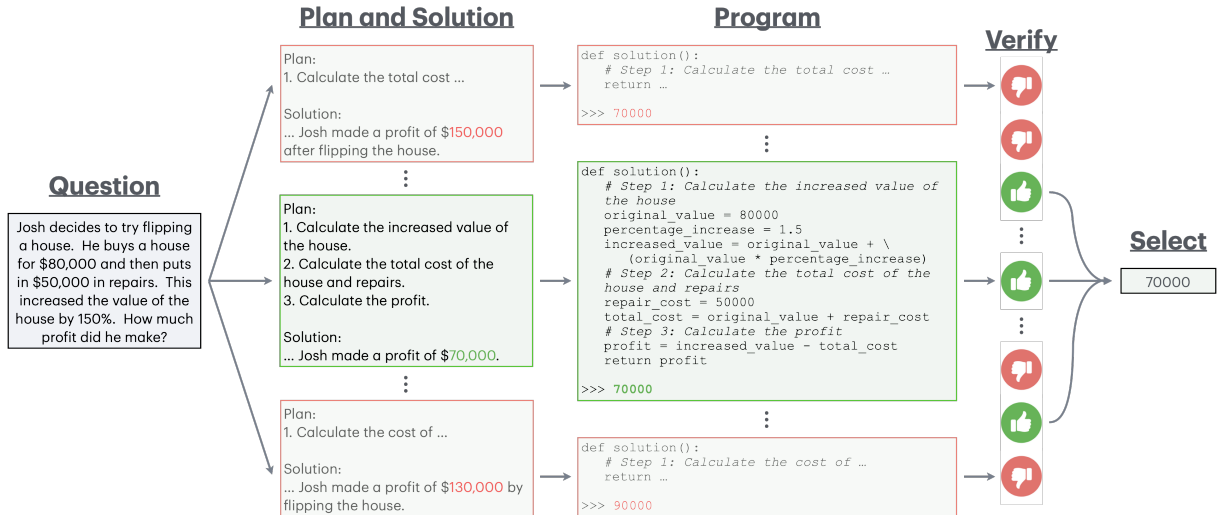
Question

Josh decides to try flipping a house. He buys a house for $80,000 and then puts in $50,000 in repairs. This increased the value of the house by 150%. How much profit did he make?

Plan and Solution

Plan:
1. Calculate the total cost ...

Solution:
... Josh made a profit of $150,000 after flipping the house.

⋮

Plan:
1. Calculate the increased value of the house.
2. Calculate the total cost of the house and repairs.
3. Calculate the profit.

Solution:
... Josh made a profit of $70,000.

⋮

Plan:
1. Calculate the cost of ...

Solution:
... Josh made a profit of $130,000 by flipping the house.

Program

def solution():
    # Step 1: Calculate the total cost …
    return …

>>> 70000

⋮

def solution():
    # Step 1: Calculate the increased value of the house
    original_value = 80000
    percentage_increase = 1.5
    increased_value = original_value + \
        (original_value * percentage_increase)
    # Step 2: Calculate the total cost of the house and repairs
    repair_cost = 50000
    total_cost = original_value + repair_cost
    # Step 3: Calculate the profit
    profit = increased_value - total_cost
    return profit

>>> 70000

⋮

def solution():
    # Step 1: Calculate the cost of …
    return …

>>> 90000

Verify

Select

70000